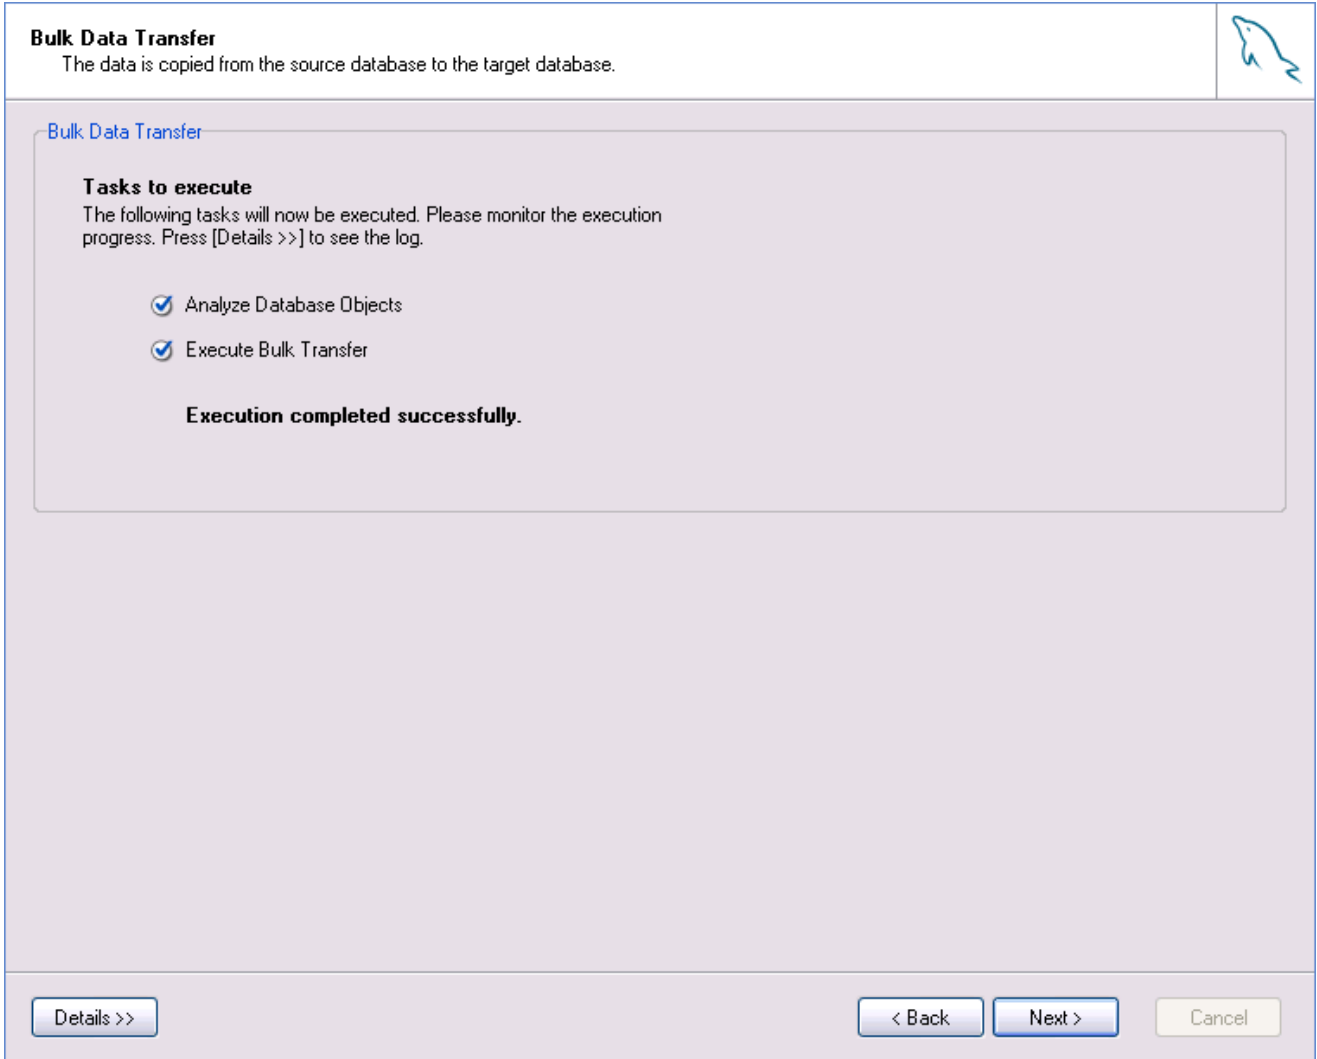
Bulk Data Transfer
The data is copied from the source database to the target database.

Bulk Data Transfer

Tasks to execute
The following tasks will now be executed. Please monitor the execution progress. Press [Details >>] to see the log.

Analyze Database Objects

Execute Bulk Transfer

Execution completed successfully.

Details >>

< Back

Next >

Cancel